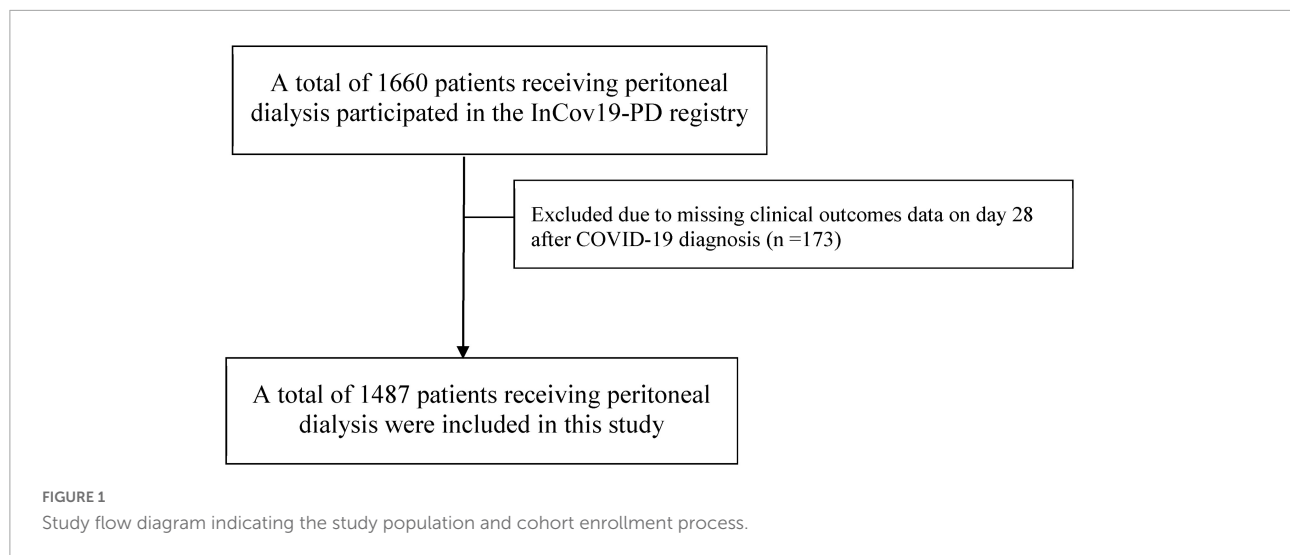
A total of 1660 patients receiving peritoneal dialysis participated in the InCov19-PD registry

Excluded due to missing clinical outcomes data on day 28 after COVID-19 diagnosis (n =173)

A total of 1487 patients receiving peritoneal dialysis were included in this study

FIGURE 1
Study flow diagram indicating the study population and cohort enrollment process.